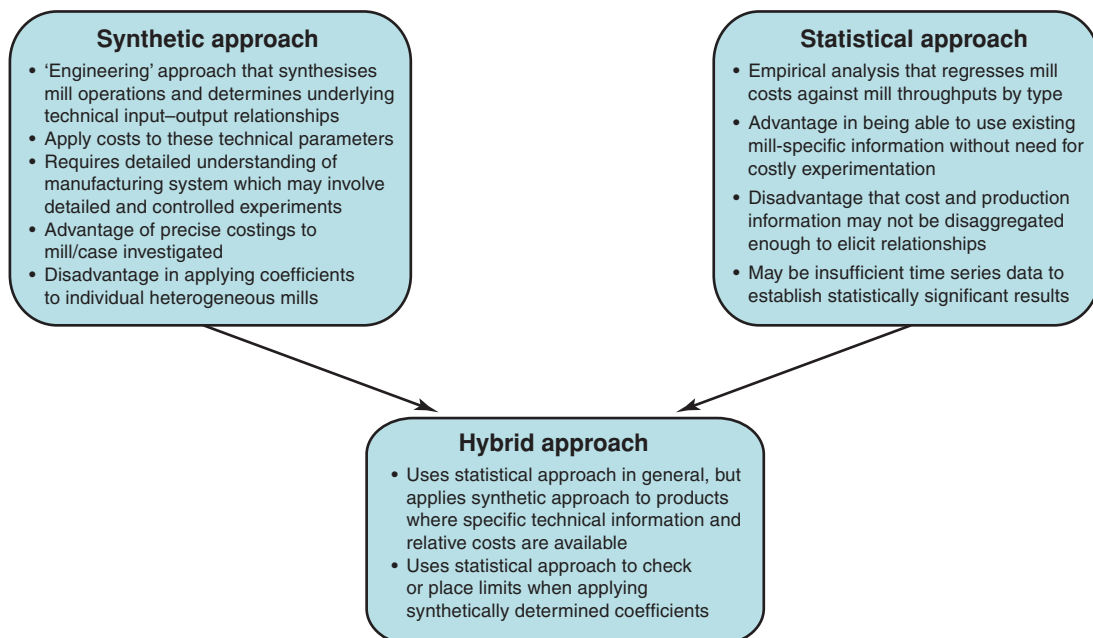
Synthetic approach

• 'Engineering' approach that synthesises mill operations and determines underlying technical input–output relationships
• Apply costs to these technical parameters
• Requires detailed understanding of manufacturing system which may involve detailed and controlled experiments
• Advantage of precise costings to mill/case investigated
• Disadvantage in applying coefficients to individual heterogeneous mills

Statistical approach

• Empirical analysis that regresses mill costs against mill throughputs by type
• Advantage in being able to use existing mill-specific information without need for costly experimentation
• Disadvantage that cost and production information may not be disaggregated enough to elicit relationships
• May be insufficient time series data to establish statistically significant results

Hybrid approach

• Uses statistical approach in general, but applies synthetic approach to products where specific technical information and relative costs are available
• Uses statistical approach to check or place limits when applying synthetically determined coefficients